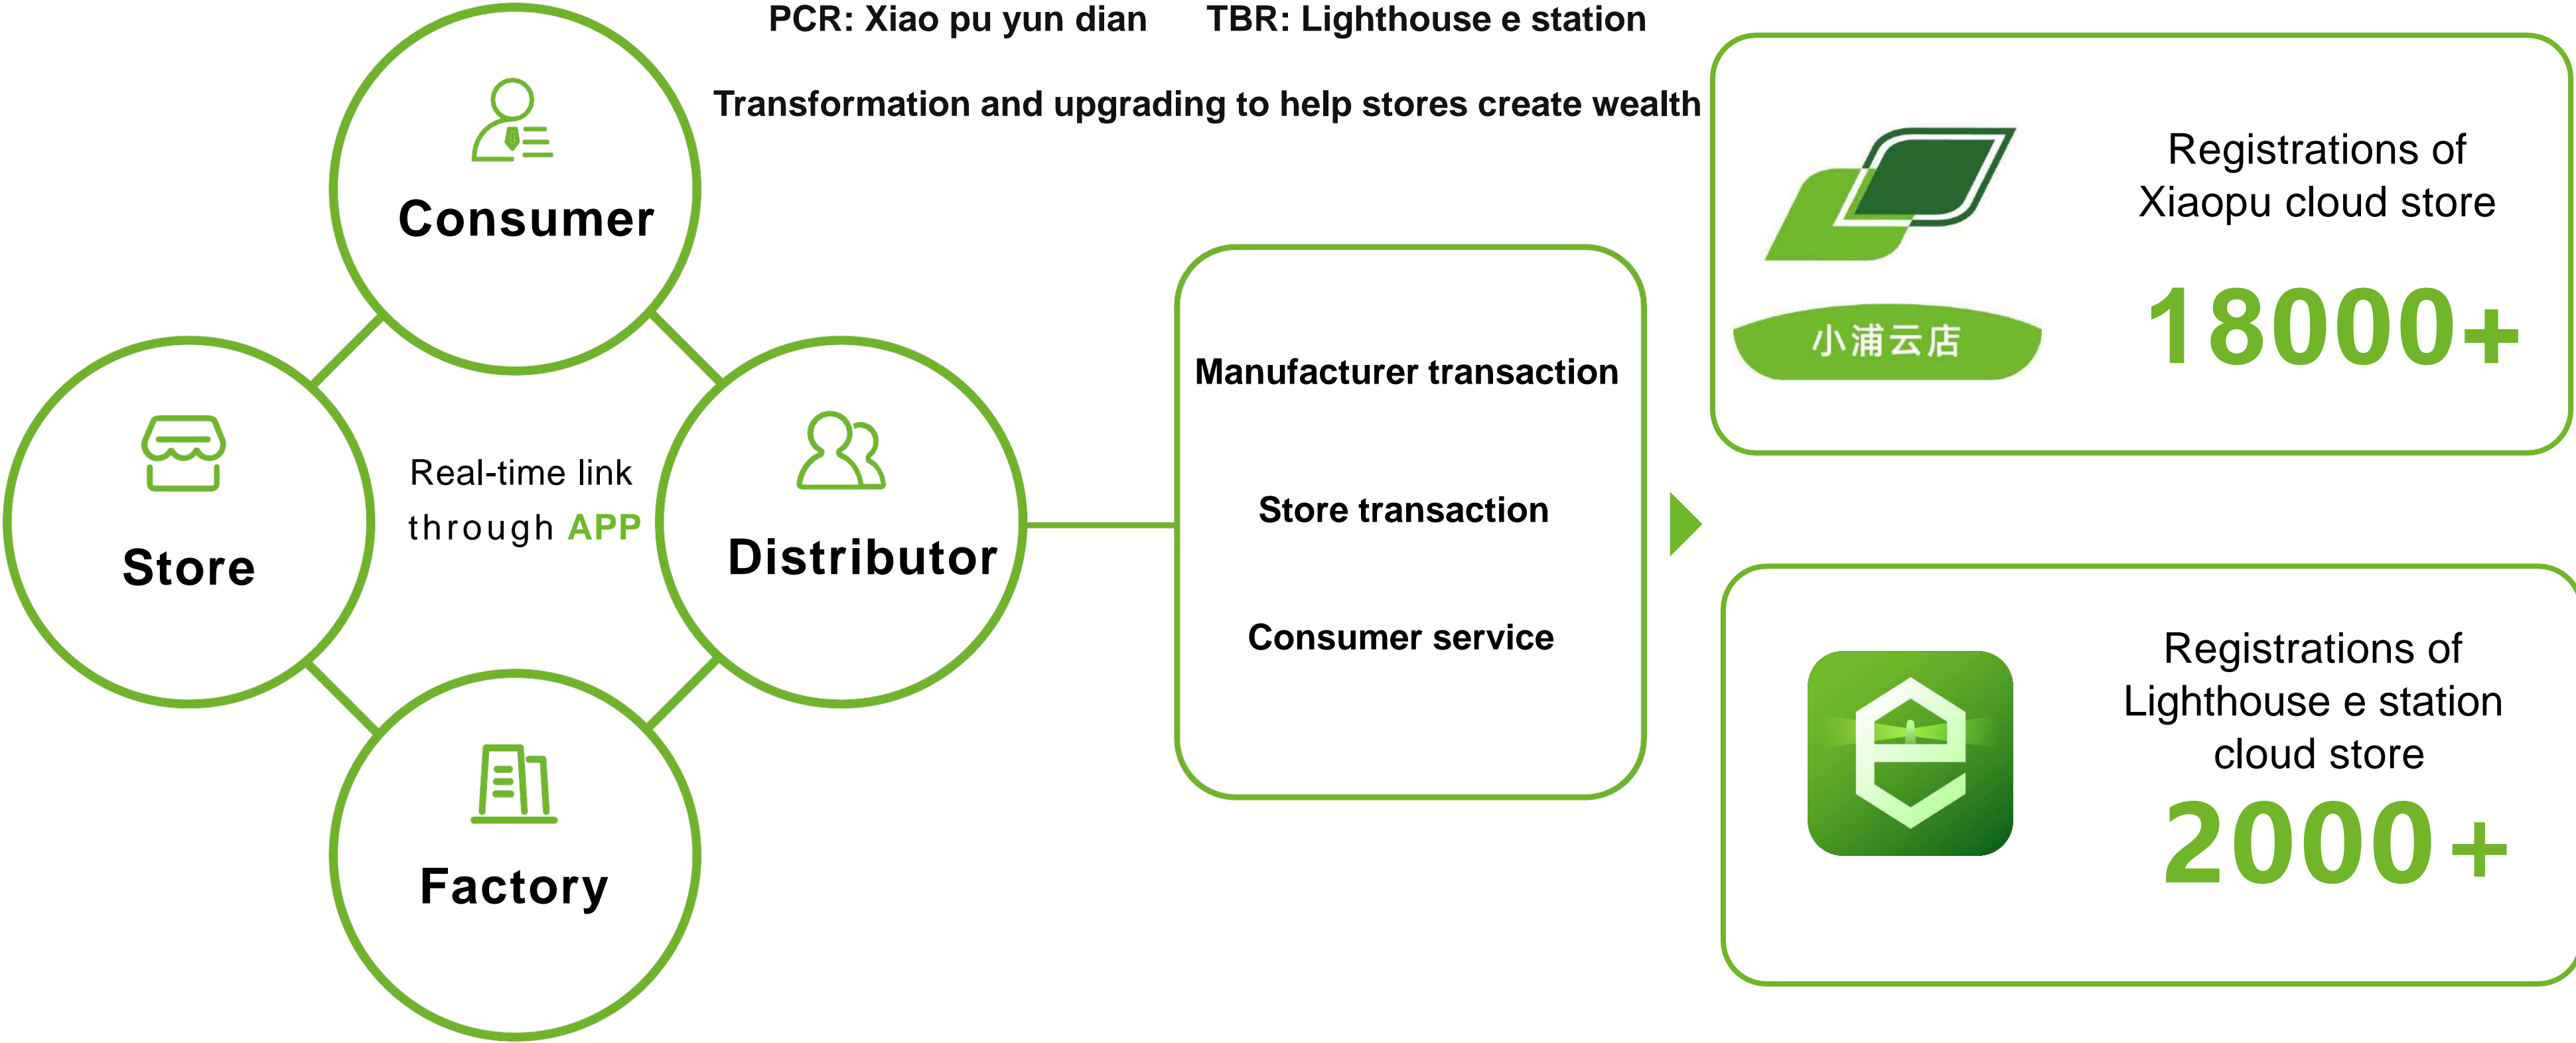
PCR: Xiao pu yun dian TBR: Lighthouse e station

Transformation and upgrading to help stores create wealth

Consumer

Store

Real-time link through APP

Distributor

Factory

Manufacturer transaction

Store transaction

Consumer service

小浦云店

Registrations of Xiaopu cloud store

18000+

Registrations of Lighthouse e station cloud store

2000+